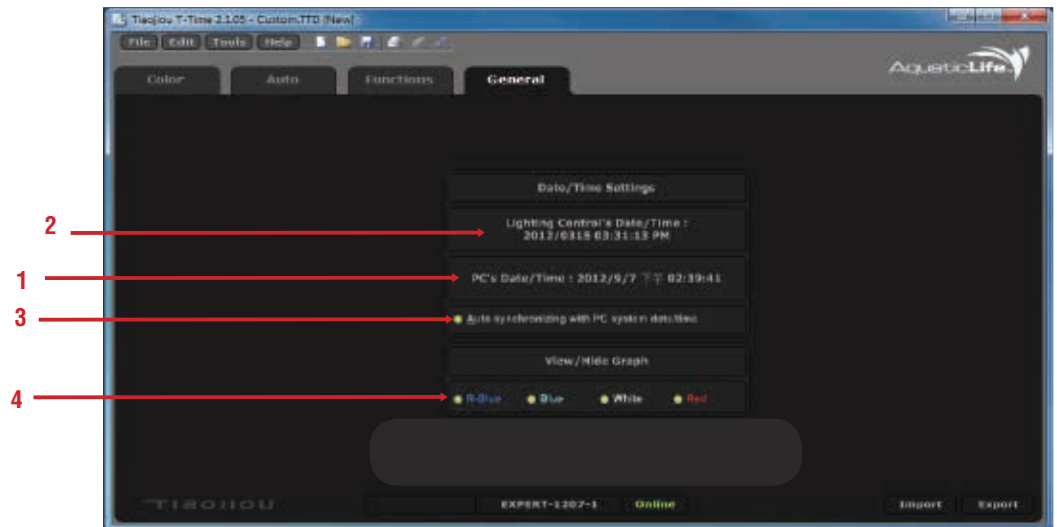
Tiaojiou T-Time 2.1.05 - Custom.TTD [New]

File: Edit Tools Help

AquaticLife

Color Auto Functions General

Date/Time Settings

2

Lighting Control's Date/Time : 2012/0315 03:31:13 PM

1

PC's Date/Time : 2012/9/7 下午 02:39:41

3

Auto synchronizing with PC system date/time

View/Hide Graph

4

R-Blue Blue White Red

TIAOJIOU

EXPERT-1207-1 Online

Import Export